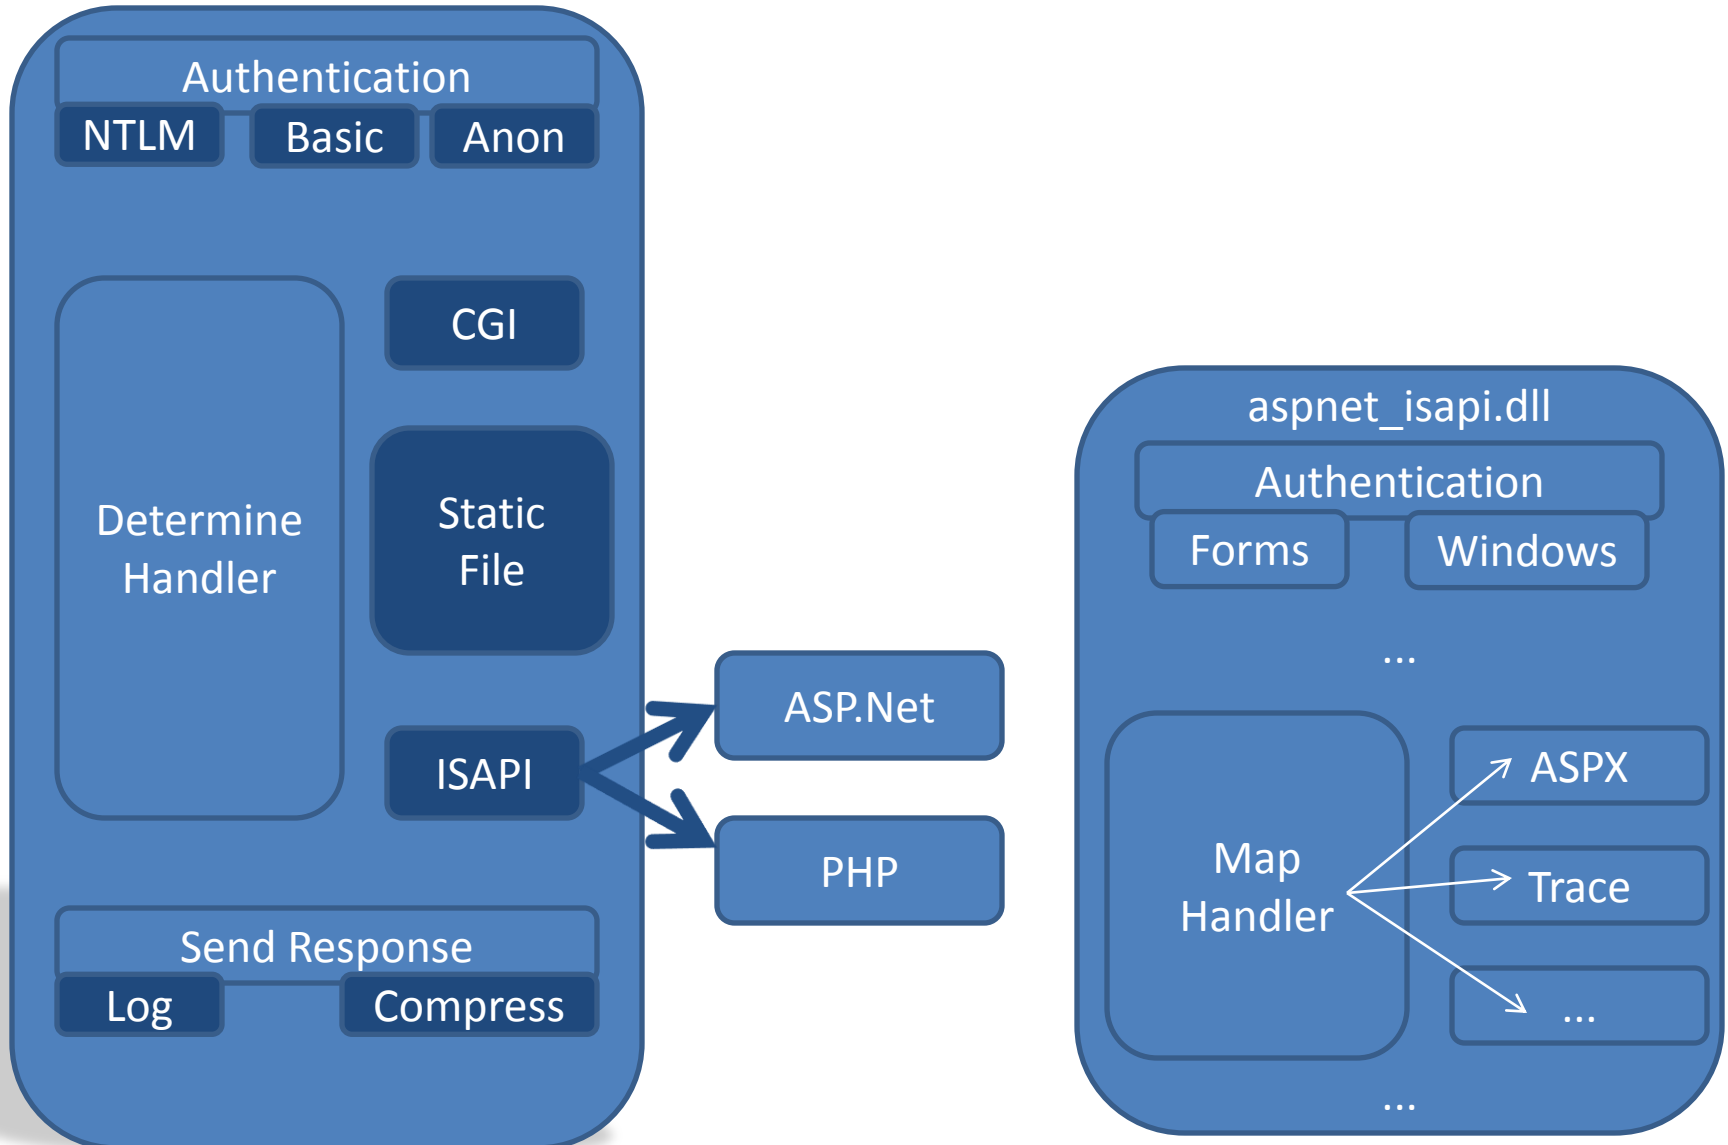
Authentication

NTLM

Basic

Anon

Determine Handler

CGI

Static File

ISAPI

ASP.Net

PHP

Send Response

Log

Compress

aspnet_isapi.dll

Authentication

Forms

Windows

...

Map Handler

ASPX

Trace

...

...